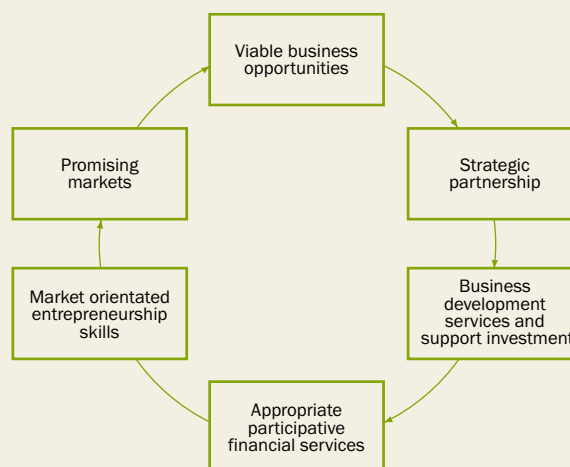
Viable business opportunities

Strategic partnership

Business development services and support investment

Appropriate participative financial services

Market orientated entrepreneurship skills

Promising markets